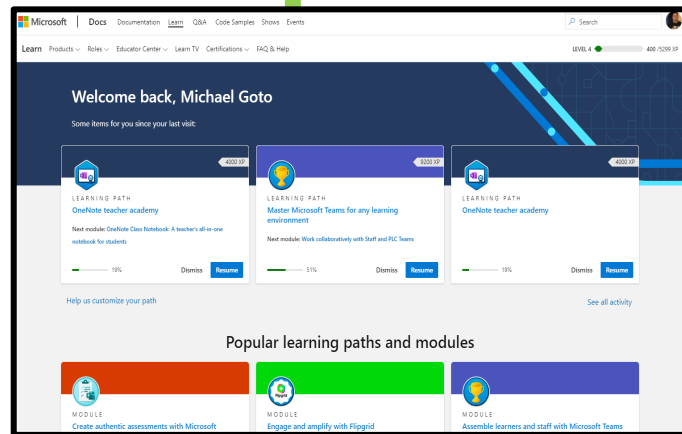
Microsoft | Docs Documentation Learn Q&A Code Samples Shows Events

Search

Learn Products Roles Educator Center Learn TV Certifications FAQ & Help

LEVEL 4 400 /5299 XP

Welcome back, Michael Goto

Some items for you since your last visit:

4000 XP

LEARNING PATH

OneNote teacher academy

Next module: OneNote Class Notebook: A teacher's all-in-one notebook for students

19%

Dismiss Resume

8200 XP

LEARNING PATH

Master Microsoft Teams for any learning environment

Next module: Work collaboratively with Staff and PLC Teams

51%

Dismiss Resume

4000 XP

LEARNING PATH

OneNote teacher academy

19%

Dismiss Resume

Help us customize your path

See all activity

Popular learning paths and modules

MODULE

Create authentic assessments with Microsoft

MODULE

Engage and amplify with Flipgrid

MODULE

Assemble learners and staff with Microsoft Teams